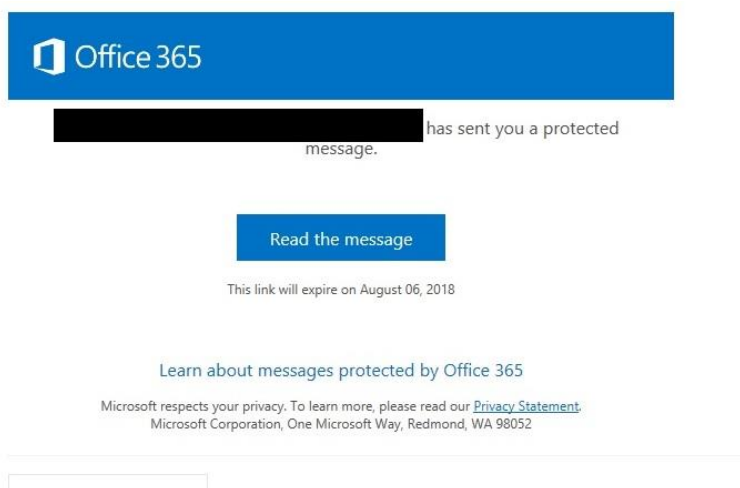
Office 365

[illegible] has sent you a protected message.

Read the message

This link will expire on August 06, 2018

Learn about messages protected by Office 365

Microsoft respects your privacy. To learn more, please read our Privacy Statement. Microsoft Corporation, One Microsoft Way, Redmond, WA 98052